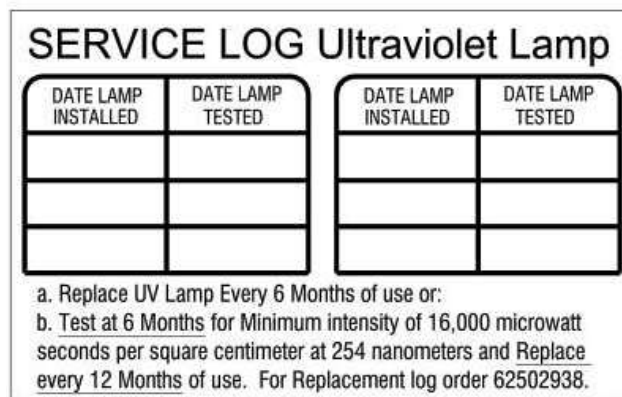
SERVICE LOG Ultraviolet Lamp

| DATE LAMP INSTALLED | DATE LAMP TESTED |
|---|---|
| | |
| | |
| | |

| DATE LAMP INSTALLED | DATE LAMP TESTED |
|---|---|
| | |
| | |
| | |

a. Replace UV Lamp Every 6 Months of use or:
b. Test at 6 Months for Minimum intensity of 16,000 microwatt seconds per square centimeter at 254 nanometers and Replace every 12 Months of use. For Replacement log order 62502938.